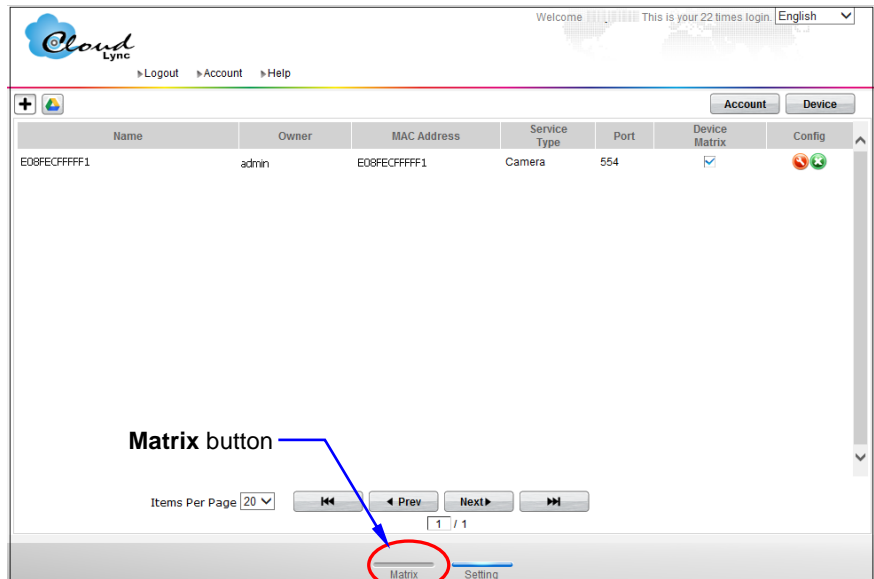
Cloud Lync

▸Logout ▸Account ▸Help

Welcome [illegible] This is your 22 times login. English

Account Device

| Name | Owner | MAC Address | Service Type | Port | Device Matrix | Config |
|---|---|---|---|---|---|---|
| E08FECFFFFF1 | admin | E08FECFFFFF1 | Camera | 554 | ✓ | |

Matrix button

Items Per Page 20

◂ Prev Next ▸

1 / 1

Matrix Setting